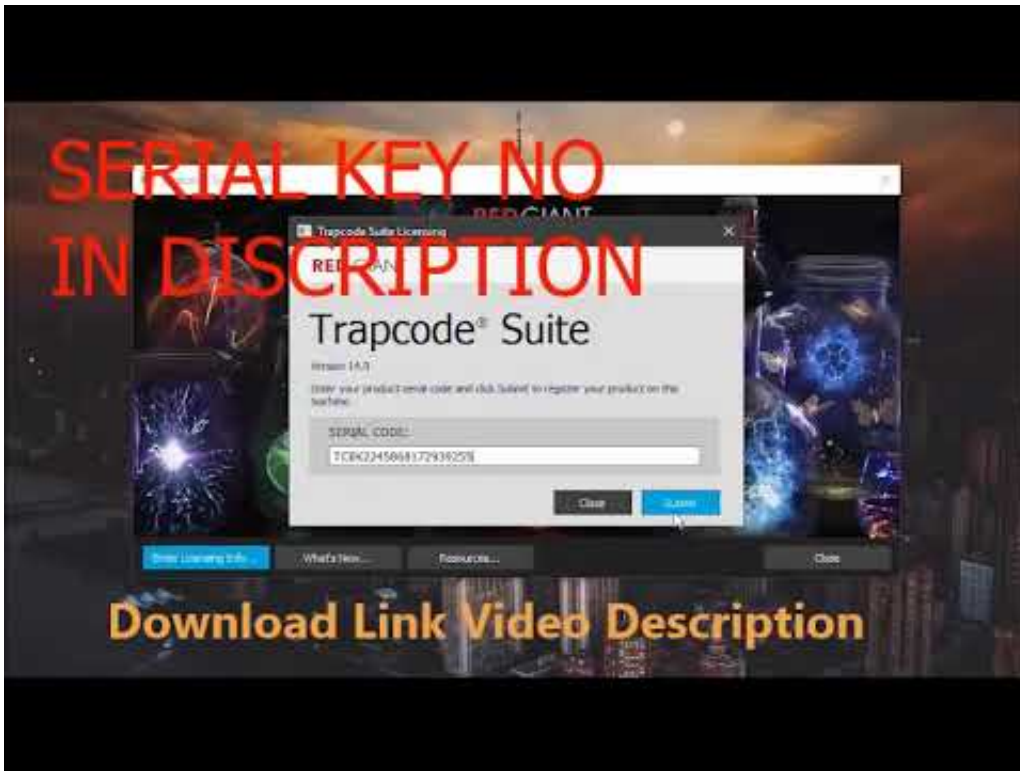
SERIAL KEY NO IN DISCRIPTION

REDGIANT

Trapcode Suite Licensing

REDGIANT

Trapcode® Suite

Version 14.0

Enter your product serial code and click Submit to register your product on the machine.

SERIAL CODE:

TCBK224586817293925S

Close

Submit

Enter Licensing Info...

What's New...

Resources...

Close

Download Link Video Description